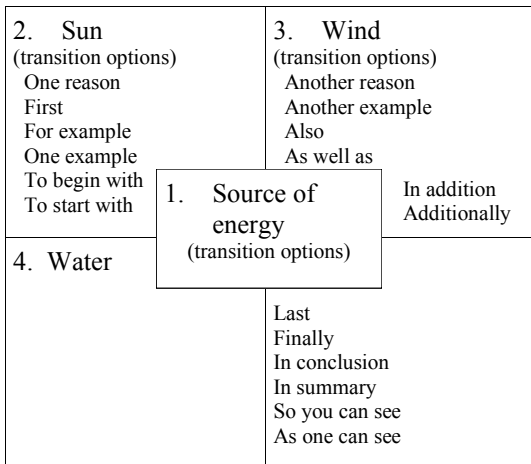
2. Sun
(transition options)
One reason
First
For example
One example
To begin with
To start with

3. Wind
(transition options)
Another reason
Another example
Also
As well as
In addition
Additionally

1. Source of energy
(transition options)

4. Water

Last
Finally
In conclusion
In summary
So you can see
As one can see